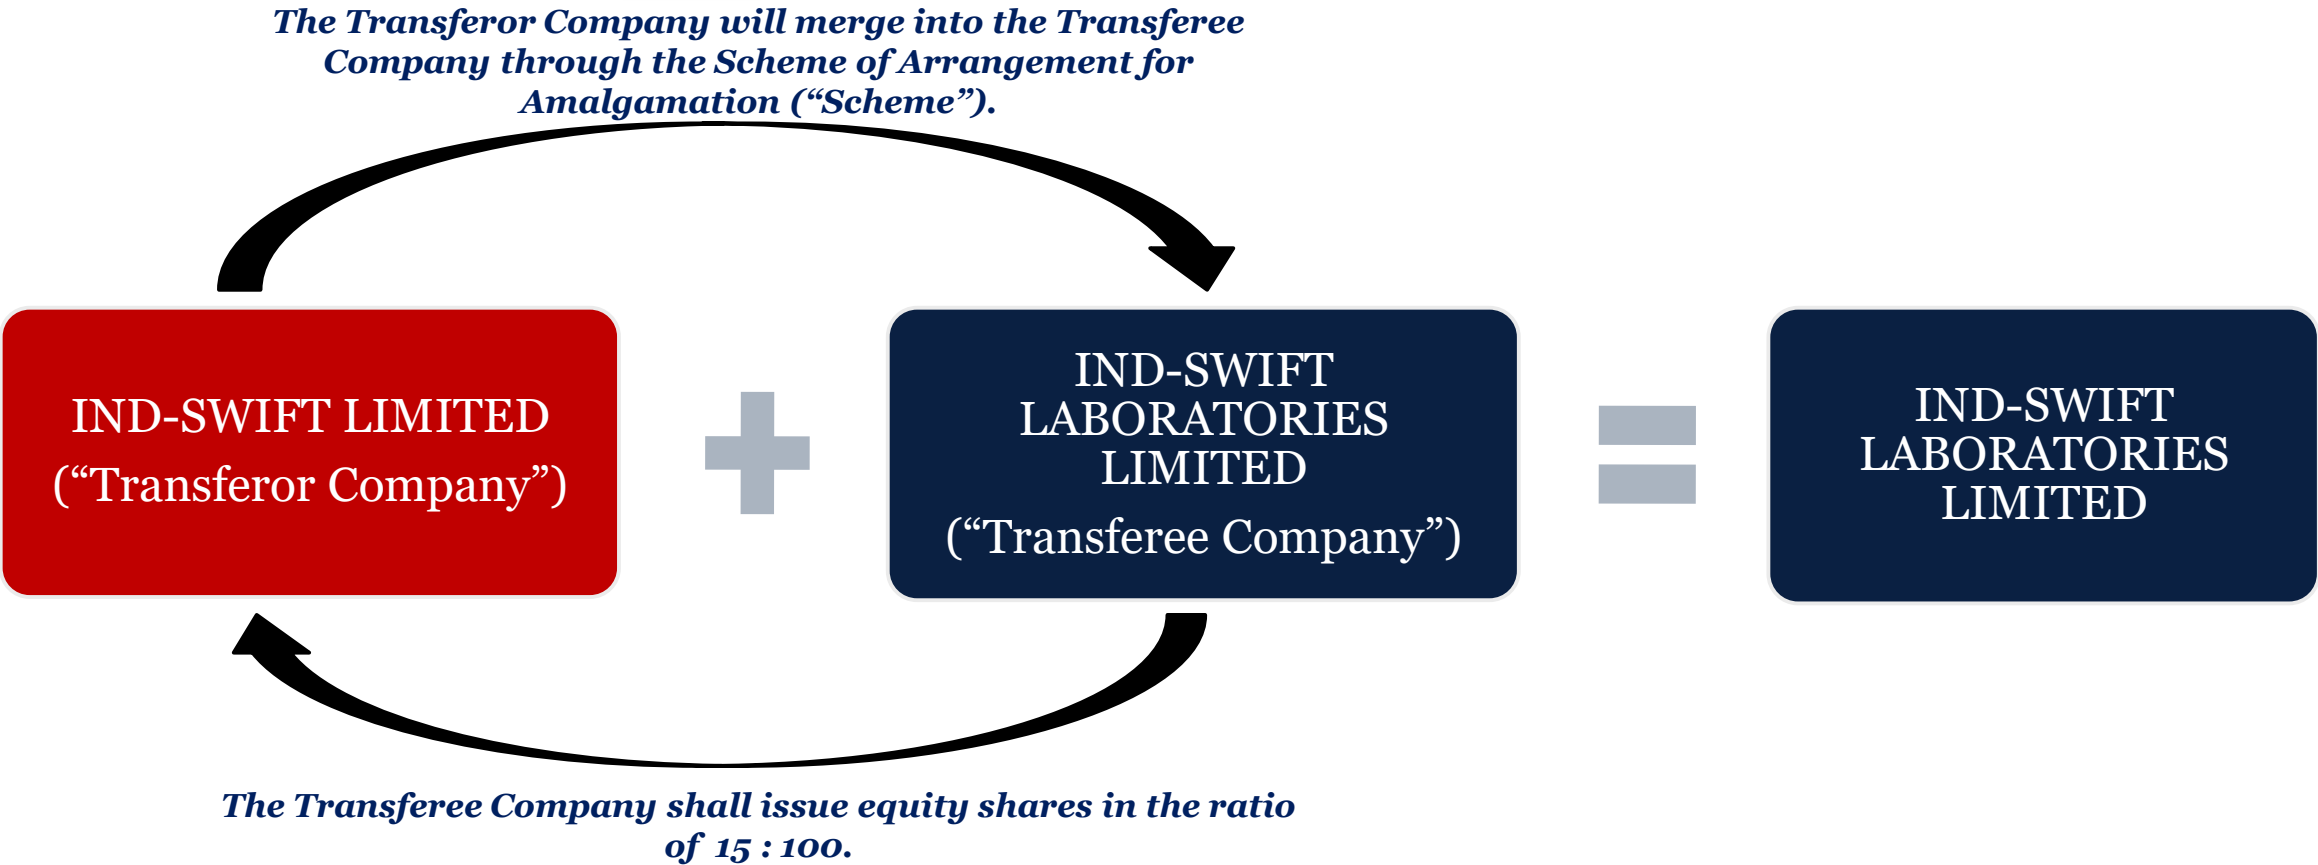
The Transferor Company will merge into the Transferee Company through the Scheme of Arrangement for Amalgamation (“Scheme”).

IND-SWIFT LIMITED
(“Transferor Company”)

+

IND-SWIFT LABORATORIES LIMITED
(“Transferee Company”)

=

IND-SWIFT LABORATORIES LIMITED

The Transferee Company shall issue equity shares in the ratio of 15 : 100.